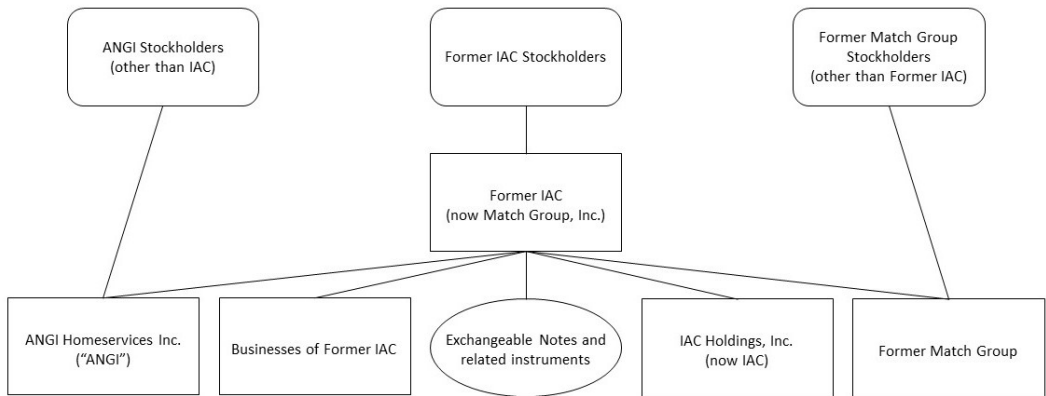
ANGI Stockholders (other than IAC)

Former IAC Stockholders

Former Match Group Stockholders (other than Former IAC)

Former IAC (now Match Group, Inc.)

ANGI Homeservices Inc. ("ANGI")

Businesses of Former IAC

Exchangeable Notes and related instruments

IAC Holdings, Inc. (now IAC)

Former Match Group